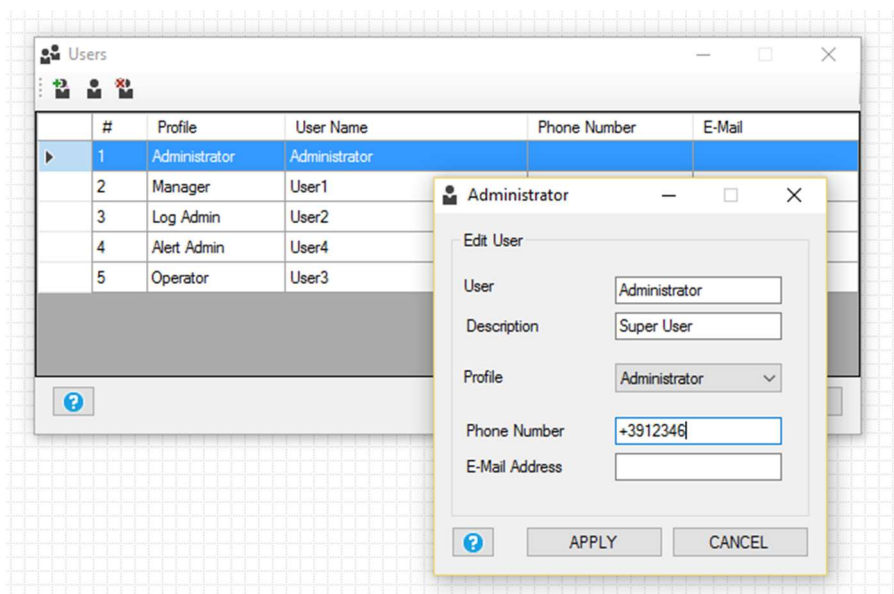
Users

| # | Profile | User Name | Phone Number | E-Mail |
|---|---|---|---|---|
| 1 | Administrator | Administrator | | |
| 2 | Manager | User1 | | |
| 3 | Log Admin | User2 | | |
| 4 | Alert Admin | User4 | | |
| 5 | Operator | User3 | | |

?

Administrator

Edit User

User Administrator

Description Super User

Profile Administrator

Phone Number +3912346

E-Mail Address

?

APPLY

CANCEL